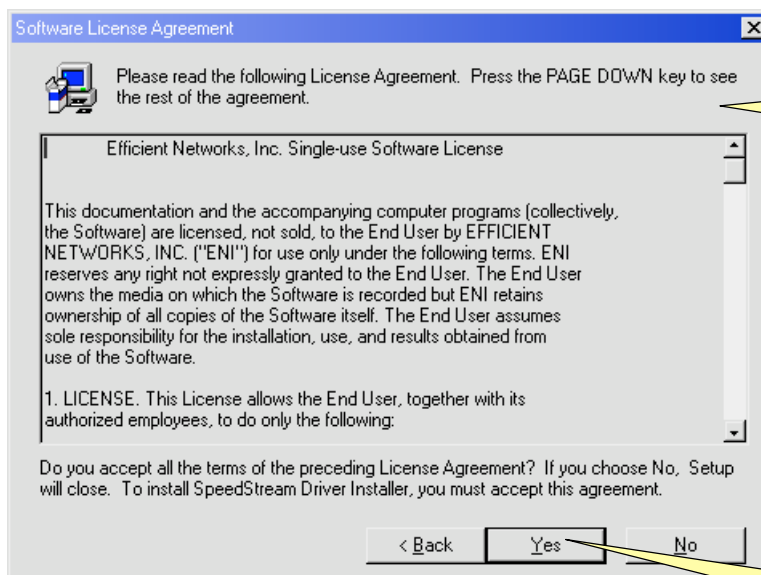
Software License Agreement

Please read the following License Agreement. Press the PAGE DOWN key to see the rest of the agreement.

Efficient Networks, Inc. Single-use Software License

This documentation and the accompanying computer programs (collectively, the Software) are licensed, not sold, to the End User by EFFICIENT NETWORKS, INC. ("ENI") for use only under the following terms. ENI reserves any right not expressly granted to the End User. The End User owns the media on which the Software is recorded but ENI retains ownership of all copies of the Software itself. The End User assumes sole responsibility for the installation, use, and results obtained from use of the Software.

1. LICENSE. This License allows the End User, together with its authorized employees, to do only the following:

Do you accept all the terms of the preceding License Agreement? If you choose No, Setup will close. To install SpeedStream Driver Installer, you must accept this agreement.

< Back

Yes

No